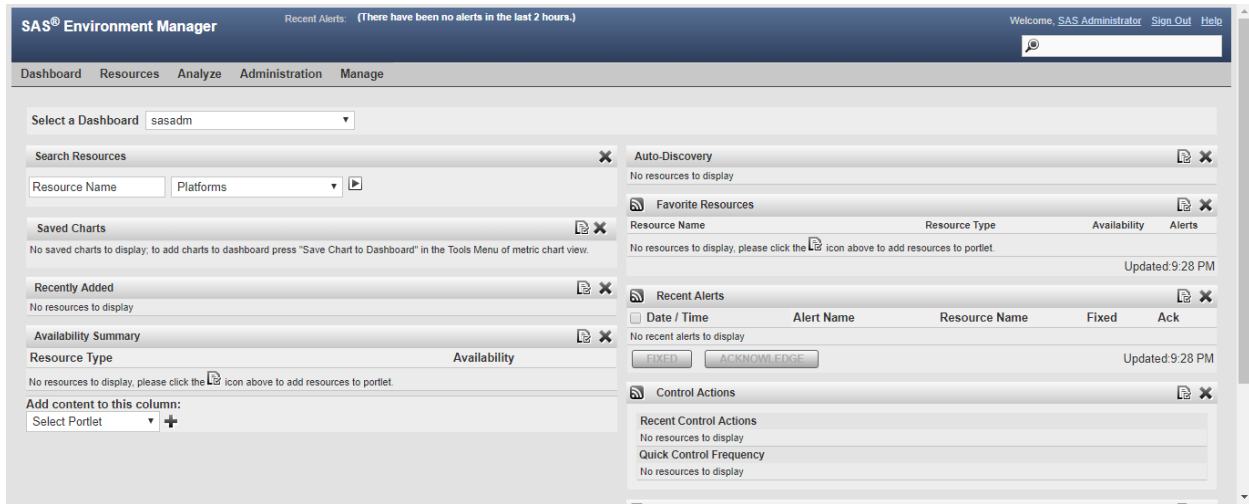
SAS® Environment Manager

Recent Alerts: (There have been no alerts in the last 2 hours.)

Welcome, SAS Administrator Sign Out Help

Dashboard Resources Analyze Administration Manage

Select a Dashboard sasadm

Search Resources

Resource Name Platforms

Saved Charts

No saved charts to display; to add charts to dashboard press "Save Chart to Dashboard" in the Tools Menu of metric chart view.

Recently Added

No resources to display

Availability Summary

| Resource Type | Availability |
|---|---|

No resources to display, please click the icon above to add resources to portlet.

Add content to this column:

Select Portlet

Auto-Discovery

No resources to display

Favorite Resources

| Resource Name | Resource Type | Availability | Alerts |
|---|---|---|---|

No resources to display, please click the icon above to add resources to portlet.

Updated:9:28 PM

Recent Alerts

| Date / Time | Alert Name | Resource Name | Fixed | Ack |
|---|---|---|---|---|

No recent alerts to display

FIXED ACKNOWLEDGE

Updated:9:28 PM

Control Actions

Recent Control Actions

No resources to display

Quick Control Frequency

No resources to display